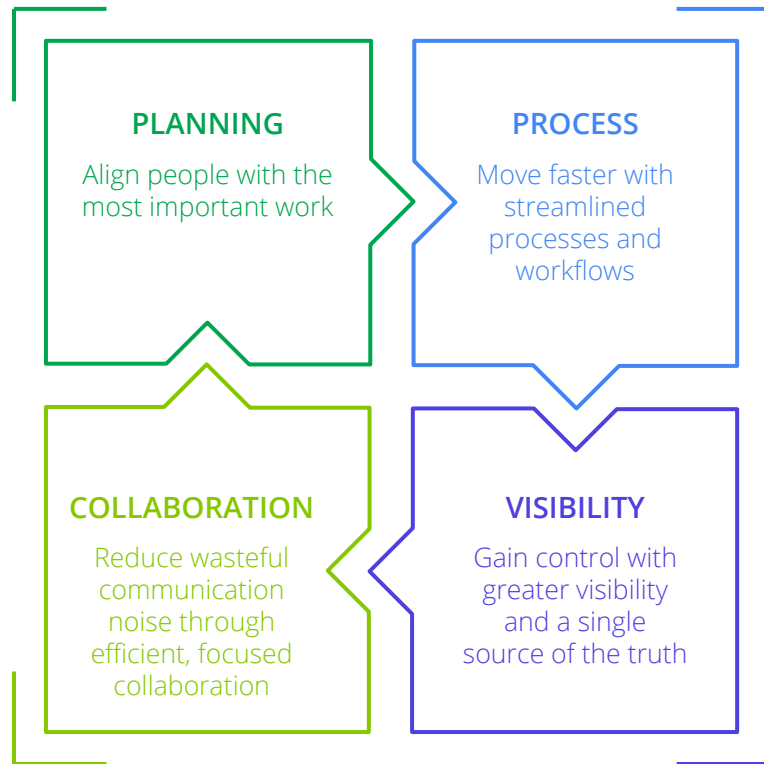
PLANNING

Align people with the most important work

PROCESS

Move faster with streamlined processes and workflows

COLLABORATION

Reduce wasteful communication noise through efficient, focused collaboration

VISIBILITY

Gain control with greater visibility and a single source of the truth